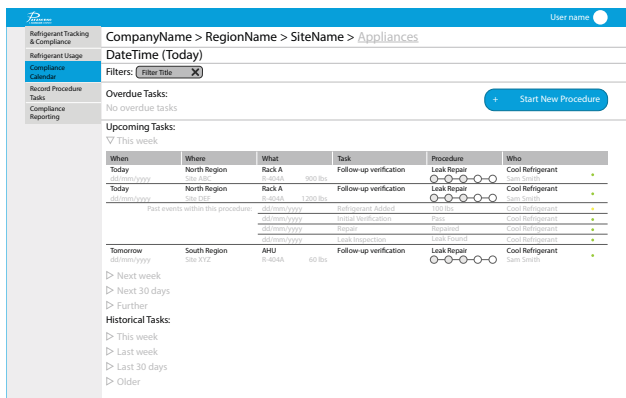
User name

Refrigerant Tracking & Compliance
Refrigerant Usage
Compliance Calendar
Record Procedure Tasks
Compliance Reporting

CompanyName > RegionName > SiteName > Appliances
DateTime (Today)
Filters: Filter Title

Overdue Tasks:
No overdue tasks

+ Start New Procedure

Upcoming Tasks:
▽ This week

| When | Where | What | | Task | Procedure | Who | |
|---|---|---|---|---|---|---|---|
| Today dd/mm/yyyy | North Region Site ABC | Rack A R-404A | 900 lbs | Follow-up verification | Leak Repair | Cool Refrigerant Sam Smith | • |
| Today dd/mm/yyyy | North Region Site DEF | Rack A R-404A | 1200 lbs | Follow-up verification | Leak Repair | Cool Refrigerant Sam Smith | • |
| Past events within this procedure: | | dd/mm/yyyy | | Refrigerant Added | 100 lbs | Cool Refrigerant | • |
| | | dd/mm/yyyy | | Initial Verification | Pass | Cool Refrigerant | • |
| | | dd/mm/yyyy | | Repair | Repaired | Cool Refrigerant | • |
| | | dd/mm/yyyy | | Leak Inspection | Leak Found | Cool Refrigerant | • |
| Tomorrow dd/mm/yyyy | South Region Site XYZ | AHU R-404A | 60 lbs | Follow-up verification | Leak Repair | Cool Refrigerant Sam Smith | • |

▷ Next week
▷ Next 30 days
▷ Further
Historical Tasks:
▷ This week
▷ Last week
▷ Last 30 days
▷ Older